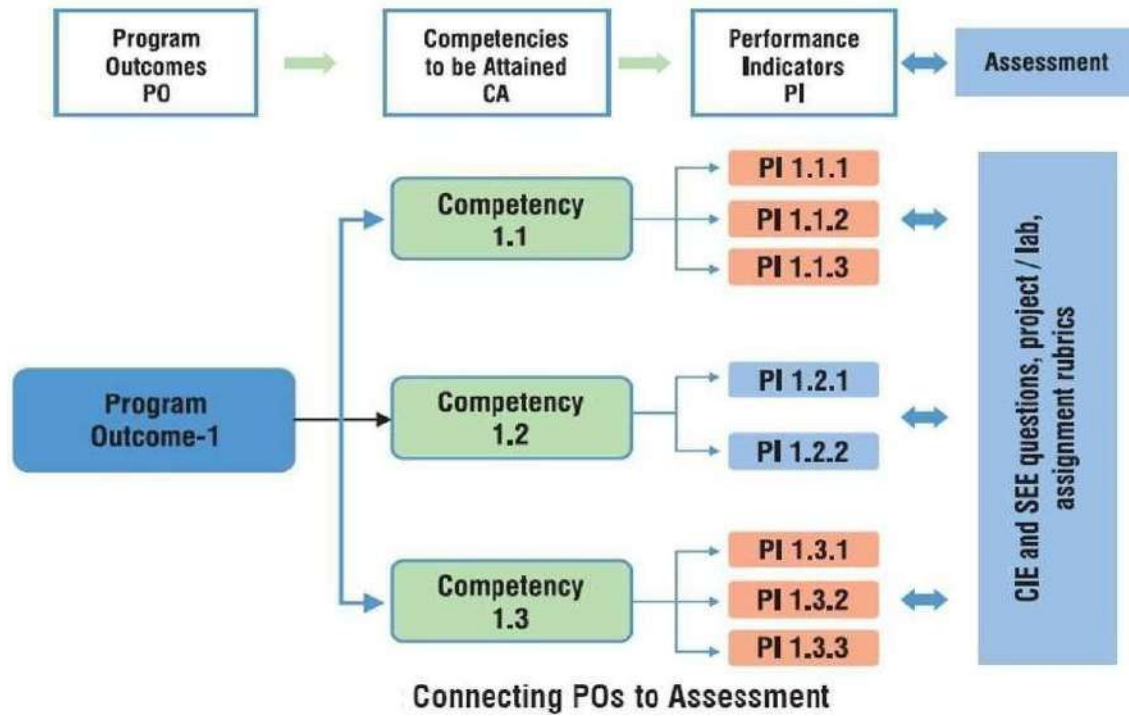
Program Outcomes PO

Competencies to be Attained CA

Performance Indicators PI

Assessment

Program Outcome-1

Competency 1.1

PI 1.1.1

PI 1.1.2

PI 1.1.3

Competency 1.2

PI 1.2.1

PI 1.2.2

Competency 1.3

PI 1.3.1

PI 1.3.2

PI 1.3.3

CIE and SEE questions, project / lab, assignment rubrics

Connecting POs to Assessment